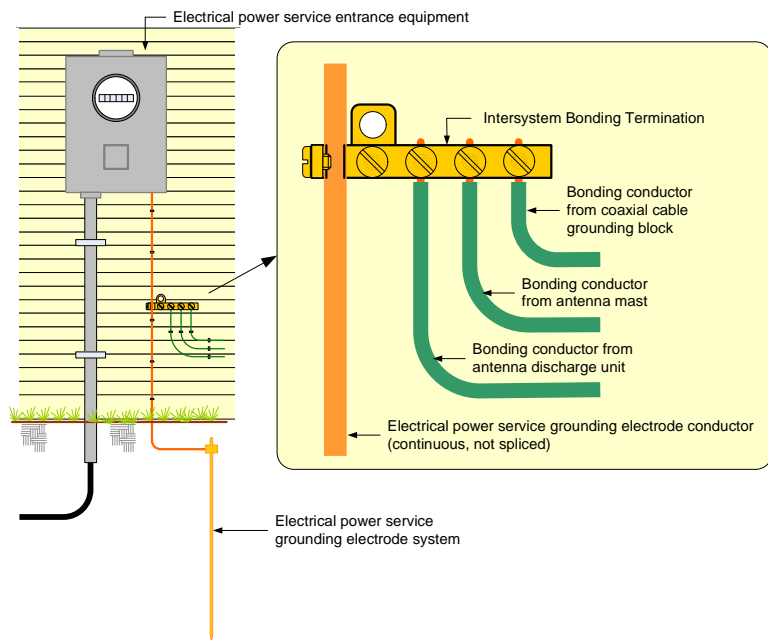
Electrical power service entrance equipment

Intersystem Bonding Termination

Bonding conductor from coaxial cable grounding block

Bonding conductor from antenna mast

Bonding conductor from antenna discharge unit

Electrical power service grounding electrode conductor (continuous, not spliced)

Electrical power service grounding electrode system